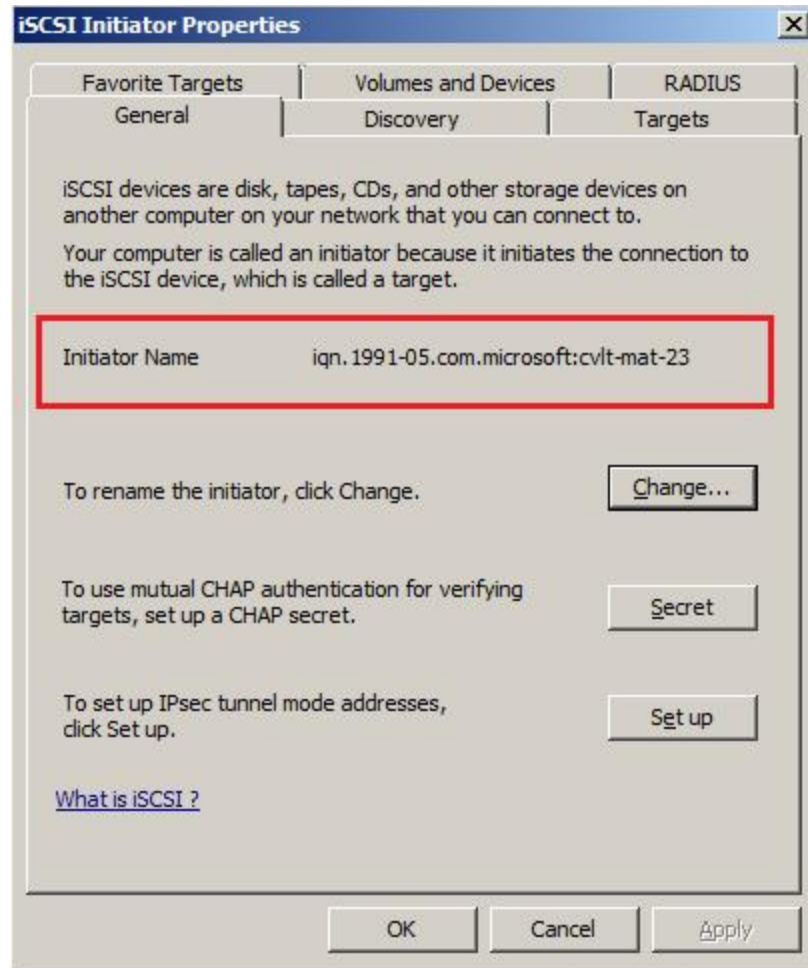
iSCSI Initiator Properties

Favorite Targets
Volumes and Devices
RADIUS
General
Discovery
Targets

iSCSI devices are disk, tapes, CDs, and other storage devices on another computer on your network that you can connect to.

Your computer is called an initiator because it initiates the connection to the iSCSI device, which is called a target.

Initiator Name iqn.1991-05.com.microsoft:cvlt-mat-23

To rename the initiator, click Change.
Change...

To use mutual CHAP authentication for verifying targets, set up a CHAP secret.
Secret

To set up IPsec tunnel mode addresses, click Set up.
Set up

What is iSCSI ?

OK
Cancel
Apply